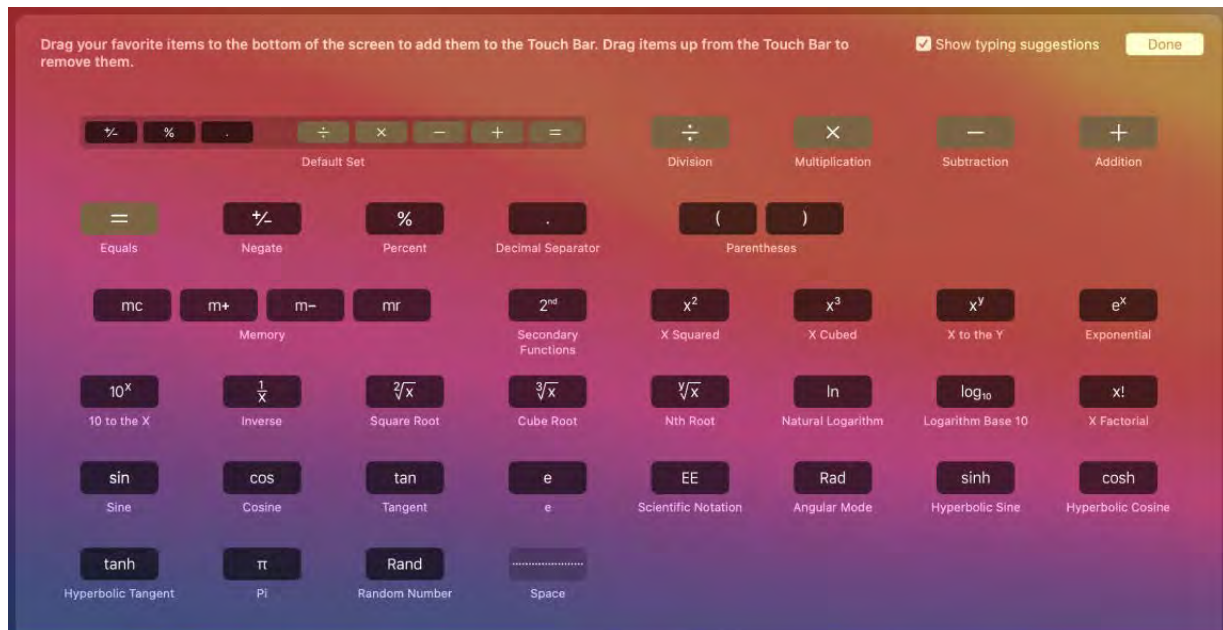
Drag your favorite items to the bottom of the screen to add them to the Touch Bar. Drag items up from the Touch Bar to remove them.

Show typing suggestions

Done

+/- % . ÷ × − + =

Default Set

÷
Division

×
Multiplication

−
Subtraction

+
Addition

=
Equals

+/-
Negate

%
Percent

.
Decimal Separator

( )
Parentheses

mc m+ m− mr
Memory

$2^{nd}$
Secondary Functions

$x^2$
X Squared

$x^3$
X Cubed

$x^y$
X to the Y

$e^x$
Exponential

$10^x$
10 to the X

$\frac{1}{x}$
Inverse

$\sqrt[2]{x}$
Square Root

$\sqrt[3]{x}$
Cube Root

$\sqrt[y]{x}$
Nth Root

ln
Natural Logarithm

$\log_{10}$
Logarithm Base 10

x!
X Factorial

sin
Sine

cos
Cosine

tan
Tangent

e
e

EE
Scientific Notation

Rad
Angular Mode

sinh
Hyperbolic Sine

cosh
Hyperbolic Cosine

tanh
Hyperbolic Tangent

π
Pi

Rand
Random Number

Space